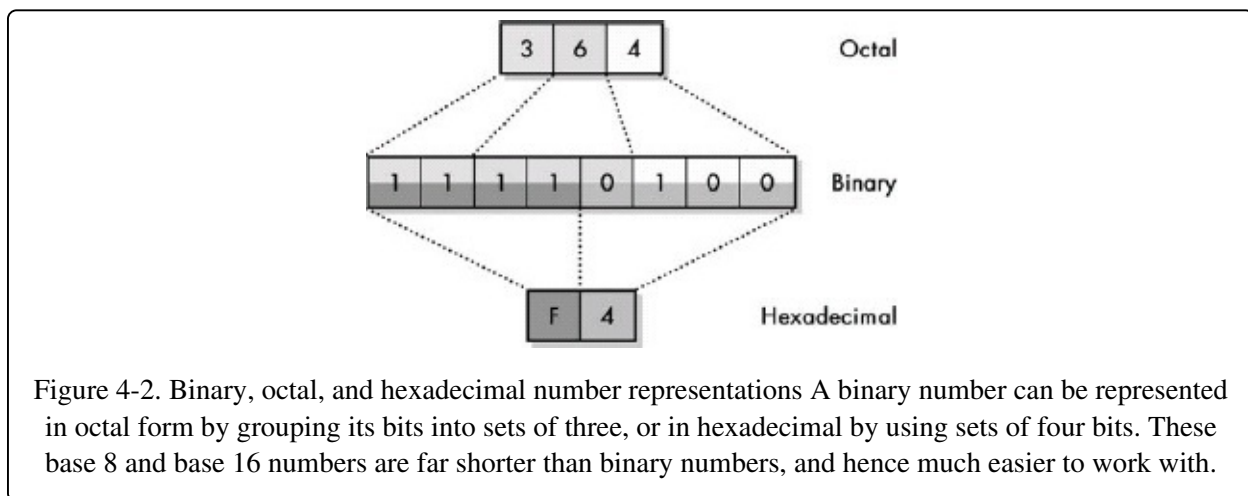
3 6 4 Octal

1 1 1 1 0 1 0 0 Binary

F 4 Hexadecimal

Figure 4-2. Binary, octal, and hexadecimal number representations A binary number can be represented in octal form by grouping its bits into sets of three, or in hexadecimal by using sets of four bits. These base 8 and base 16 numbers are far shorter than binary numbers, and hence much easier to work with.